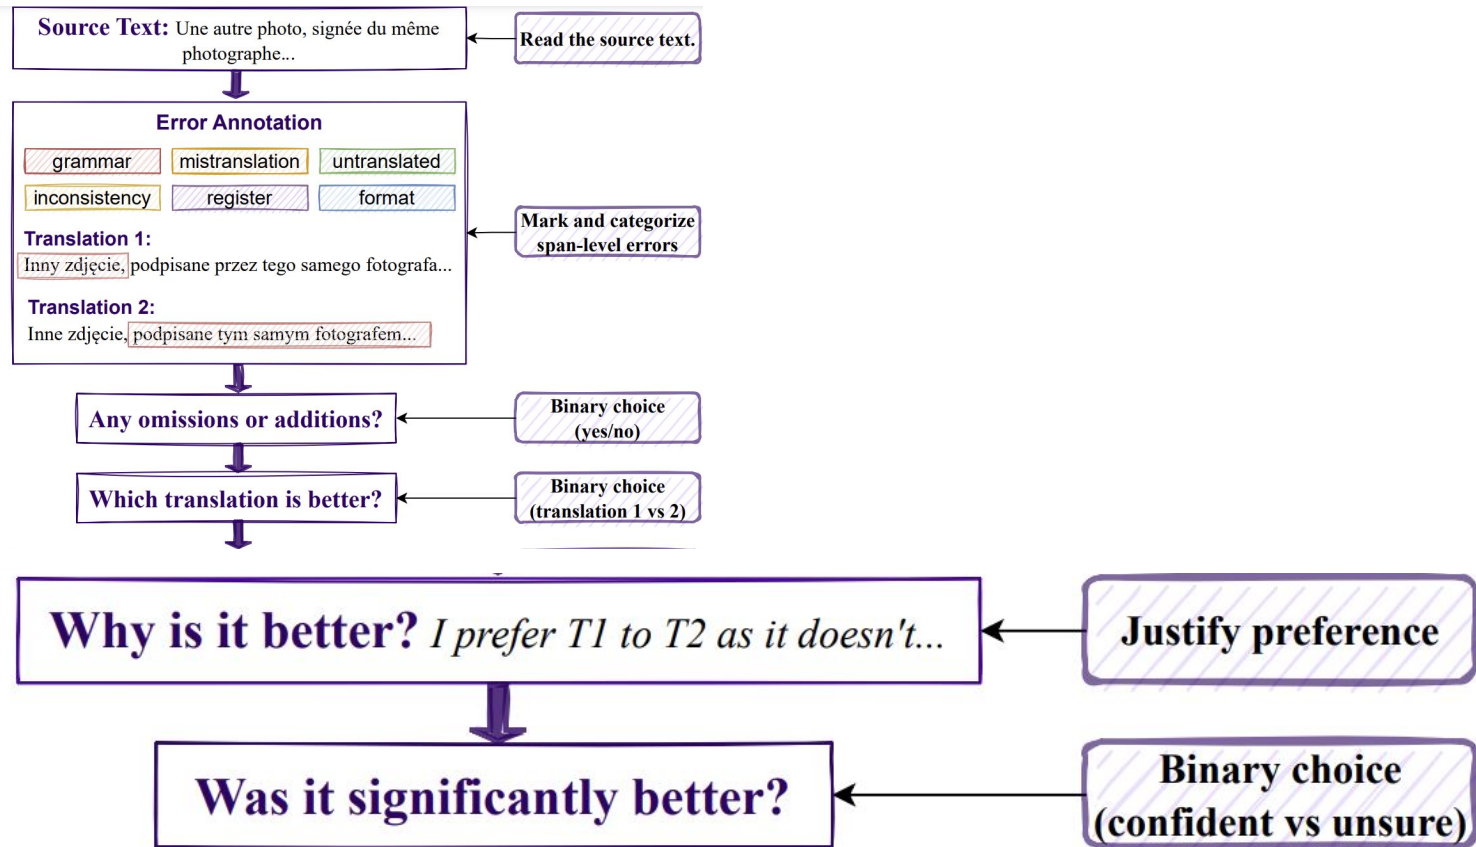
Source Text: Une autre photo, signée du même photographe...

Read the source text.

Error Annotation

grammar | mistranslation | untranslated
inconsistency | register | format

Translation 1:
Inny zdjęcie, podpisane przez tego samego fotografa...

Mark and categorize span-level errors

Translation 2:
Inne zdjęcie, podpisane tym samym fotografem...

Any omissions or additions?

Binary choice (yes/no)

Which translation is better?

Binary choice (translation 1 vs 2)

Why is it better? I prefer T1 to T2 as it doesn't...

Justify preference

Was it significantly better?

Binary choice (confident vs unsure)